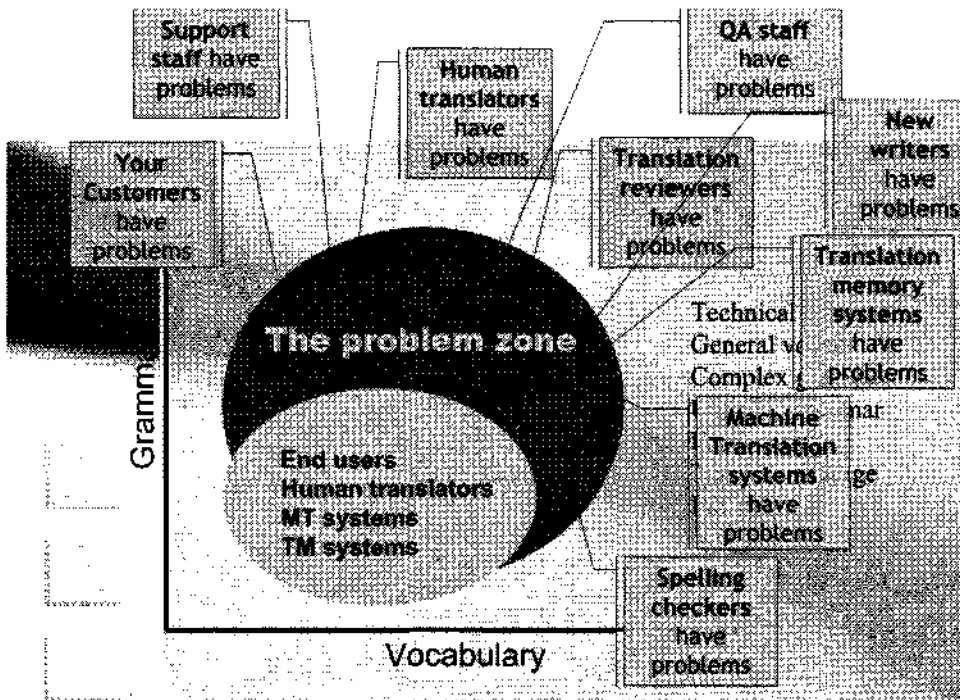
Support staff have problems

Human translators have problems

QA staff have problems

New writers have problems

Your Customers have problems

Translation reviewers have problems

Translation memory systems have problems

The problem zone

Technical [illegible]
General v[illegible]
Complex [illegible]
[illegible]mar
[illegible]
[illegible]ge

Machine Translation systems have problems

Gramm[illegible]

End users
Human translators
MT systems
TM systems

Spelling checkers have problems

Vocabulary